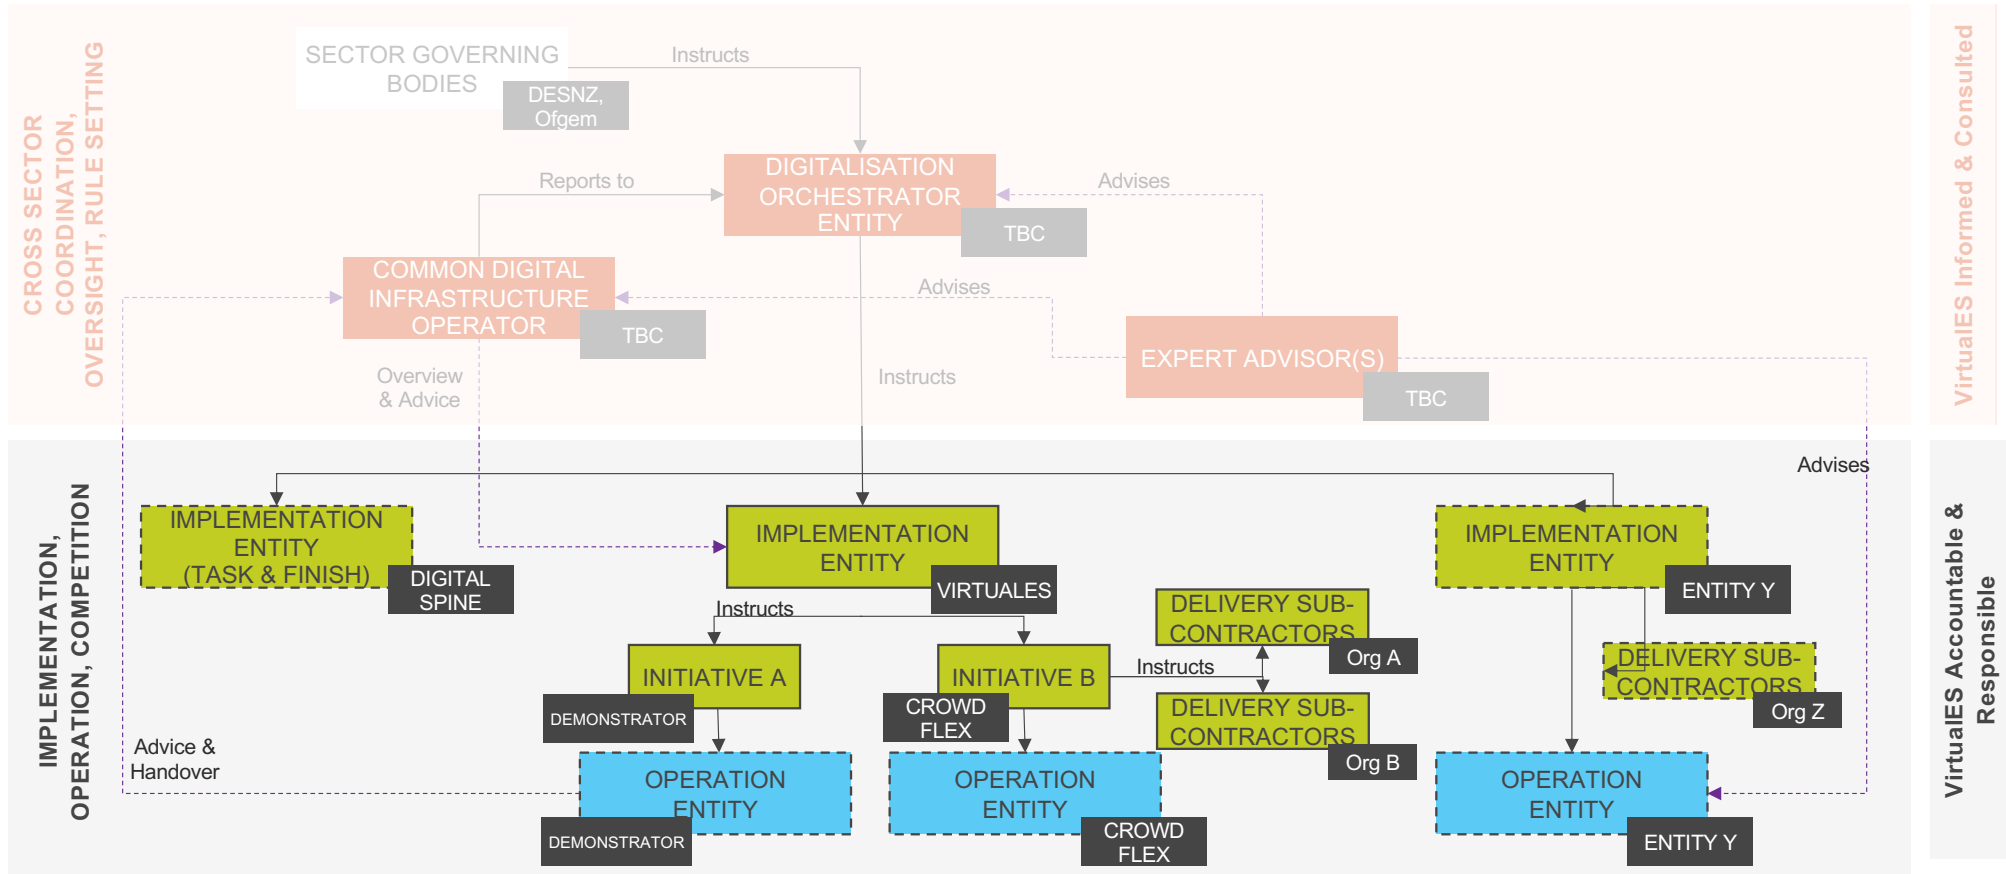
CROSS SECTOR COORDINATION, OVERSIGHT, RULE SETTING

SECTOR GOVERNING BODIES
DESNZ, Ofgem

Instructs

DIGITALISATION ORCHESTRATOR ENTITY
TBC

Reports to

Advises

COMMON DIGITAL INFRASTRUCTURE OPERATOR
TBC

Advises

EXPERT ADVISOR(S)
TBC

Overview & Advice

Instructs

VirtualES Informed & Consulted

IMPLEMENTATION, OPERATION, COMPETITION

Advises

IMPLEMENTATION ENTITY (TASK & FINISH)
DIGITAL SPINE

IMPLEMENTATION ENTITY
VIRTUALES

IMPLEMENTATION ENTITY
ENTITY Y

Instructs

INITIATIVE A
DEMONSTRATOR

INITIATIVE B
CROWD FLEX

Instructs

DELIVERY SUB-CONTRACTORS
Org A

DELIVERY SUB-CONTRACTORS
Org B

DELIVERY SUB-CONTRACTORS
Org Z

Advice & Handover

OPERATION ENTITY
DEMONSTRATOR

OPERATION ENTITY
CROWD FLEX

OPERATION ENTITY
ENTITY Y

VirtualES Accountable & Responsible